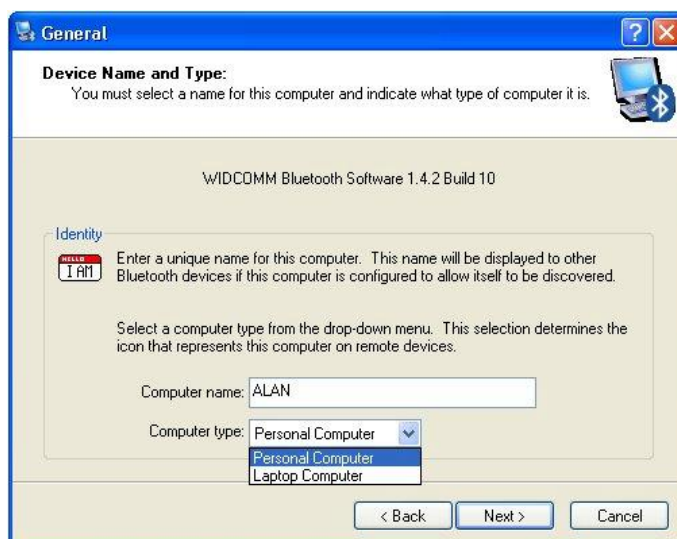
General

Device Name and Type:
You must select a name for this computer and indicate what type of computer it is.

WIDCOMM Bluetooth Software 1.4.2 Build 10

Identity

HELLO I AM

Enter a unique name for this computer. This name will be displayed to other Bluetooth devices if this computer is configured to allow itself to be discovered.

Select a computer type from the drop-down menu. This selection determines the icon that represents this computer on remote devices.

Computer name: ALAN

Computer type: Personal Computer

Personal Computer
Laptop Computer

< Back
Next >
Cancel